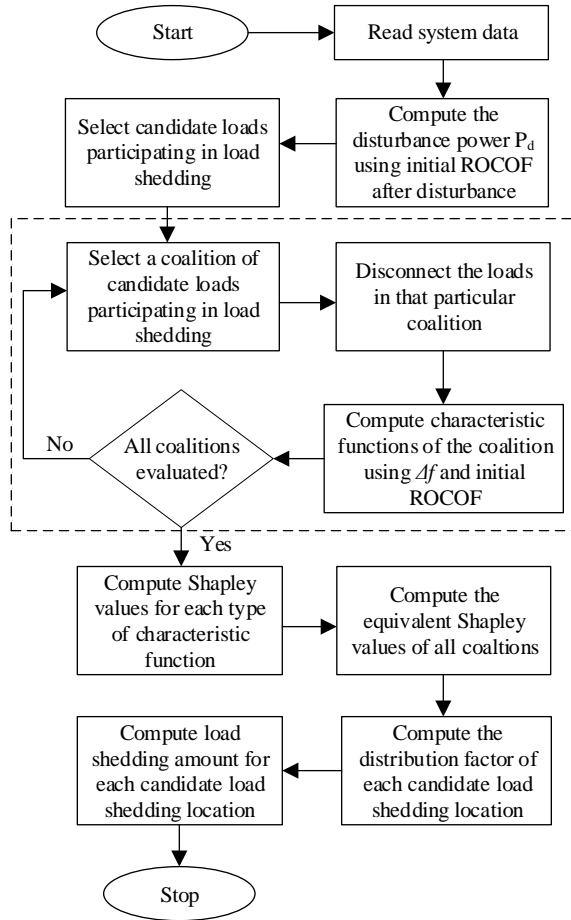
Start

Read system data

Compute the disturbance power $P_d$ using initial ROCOF after disturbance

Select candidate loads participating in load shedding

Select a coalition of candidate loads participating in load shedding

Disconnect the loads in that particular coalition

Compute characteristic functions of the coalition using $\Delta f$ and initial ROCOF

All coalitions evaluated?

No

Yes

Compute Shapley values for each type of characteristic function

Compute the equivalent Shapley values of all coaltions

Compute the distribution factor of each candidate load shedding location

Compute load shedding amount for each candidate load shedding location

Stop